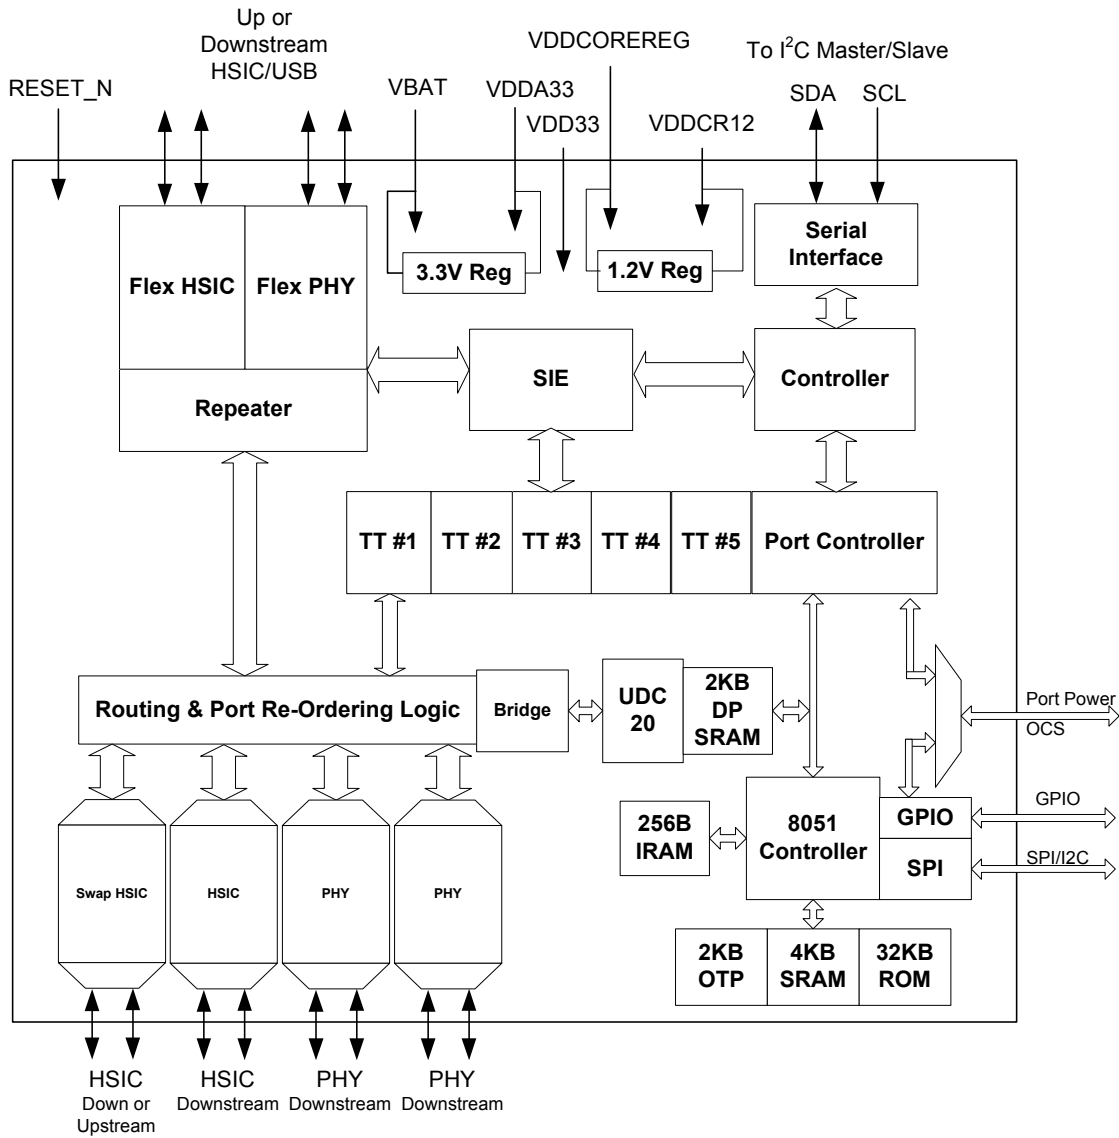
Up or Downstream HSIC/USB

VDDCOREREG

To I$^2$C Master/Slave

RESET_N

VBAT

VDDA33

VDD33

VDDCR12

SDA

SCL

3.3V Reg

1.2V Reg

Serial Interface

Flex HSIC

Flex PHY

Repeater

SIE

Controller

TT #1

TT #2

TT #3

TT #4

TT #5

Port Controller

Routing & Port Re-Ordering Logic

Bridge

UDC 20

2KB DP SRAM

Port Power

OCS

GPIO

GPIO

SPI/I2C

256B IRAM

8051 Controller

SPI

2KB OTP

4KB SRAM

32KB ROM

Swap HSIC

HSIC

PHY

PHY

HSIC Down or Upstream

HSIC Downstream

PHY Downstream

PHY Downstream